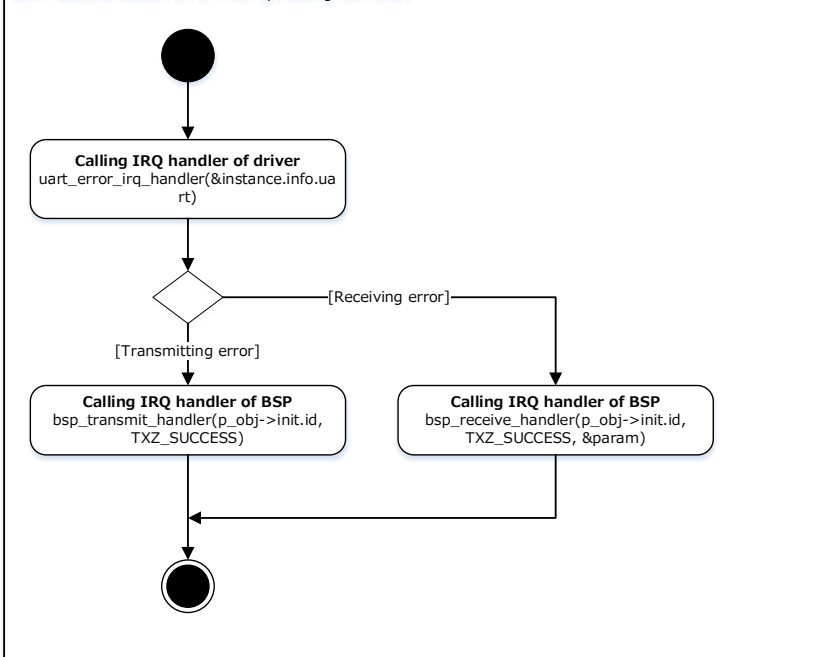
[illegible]

**Calling IRQ handler of driver**
uart_error_irq_handler(&instance.info.uart)

[Receiving error]

[Transmitting error]

**Calling IRQ handler of BSP**
bsp_transmit_handler(p_obj->init.id, TXZ_SUCCESS)

**Calling IRQ handler of BSP**
bsp_receive_handler(p_obj->init.id, TXZ_SUCCESS, &param)